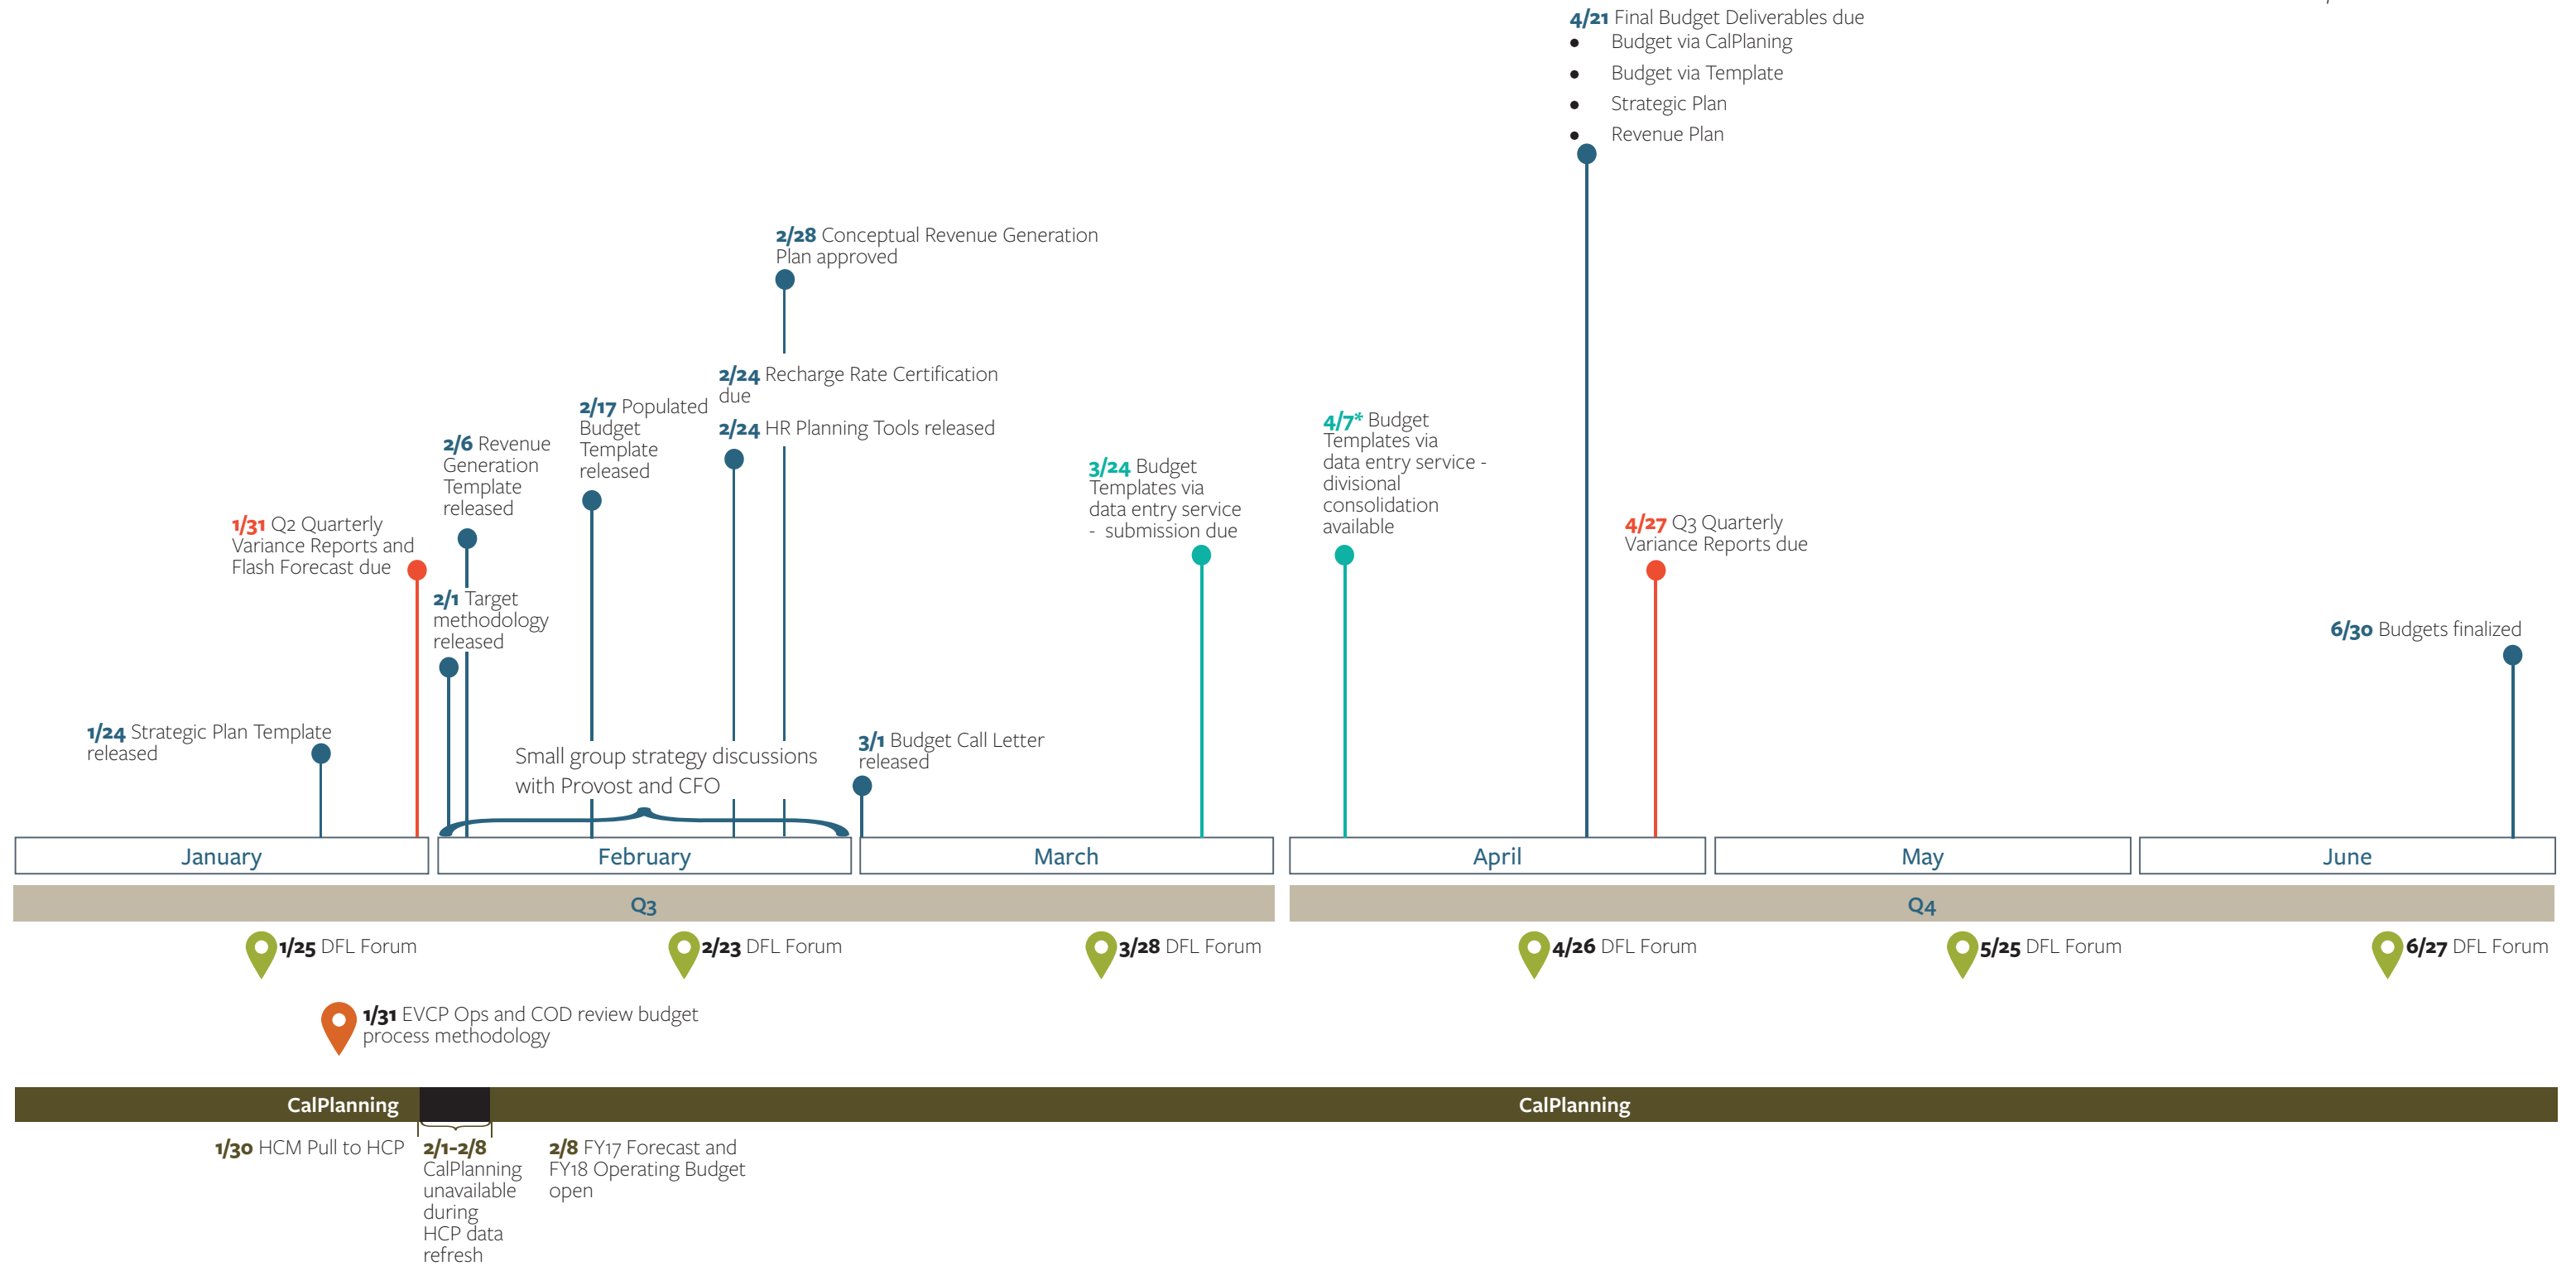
**4/21** Final Budget Deliverables due
- Budget via CalPlaning
- Budget via Template
- Strategic Plan
- Revenue Plan

**2/28** Conceptual Revenue Generation Plan approved

**2/24** Recharge Rate Certification due

**2/24** HR Planning Tools released

**2/17** Populated Budget Template released

**2/6** Revenue Generation Template released

**1/31** Q2 Quarterly Variance Reports and Flash Forecast due

**2/1** Target methodology released

**1/24** Strategic Plan Template released

Small group strategy discussions with Provost and CFO

**3/1** Budget Call Letter released

**3/24** Budget Templates via data entry service - submission due

**4/7*** Budget Templates via data entry service - divisional consolidation available

**4/27** Q3 Quarterly Variance Reports due

**6/30** Budgets finalized

January | February | March | April | May | June

Q3 | Q4

**1/25** DFL Forum | **2/23** DFL Forum | **3/28** DFL Forum | **4/26** DFL Forum | **5/25** DFL Forum | **6/27** DFL Forum

**1/31** EVCP Ops and COD review budget process methodology

CalPlanning | CalPlanning

**1/30** HCM Pull to HCP

**2/1-2/8** CalPlanning unavailable during HCP data refresh

**2/8** FY17 Forecast and FY18 Operating Budget open